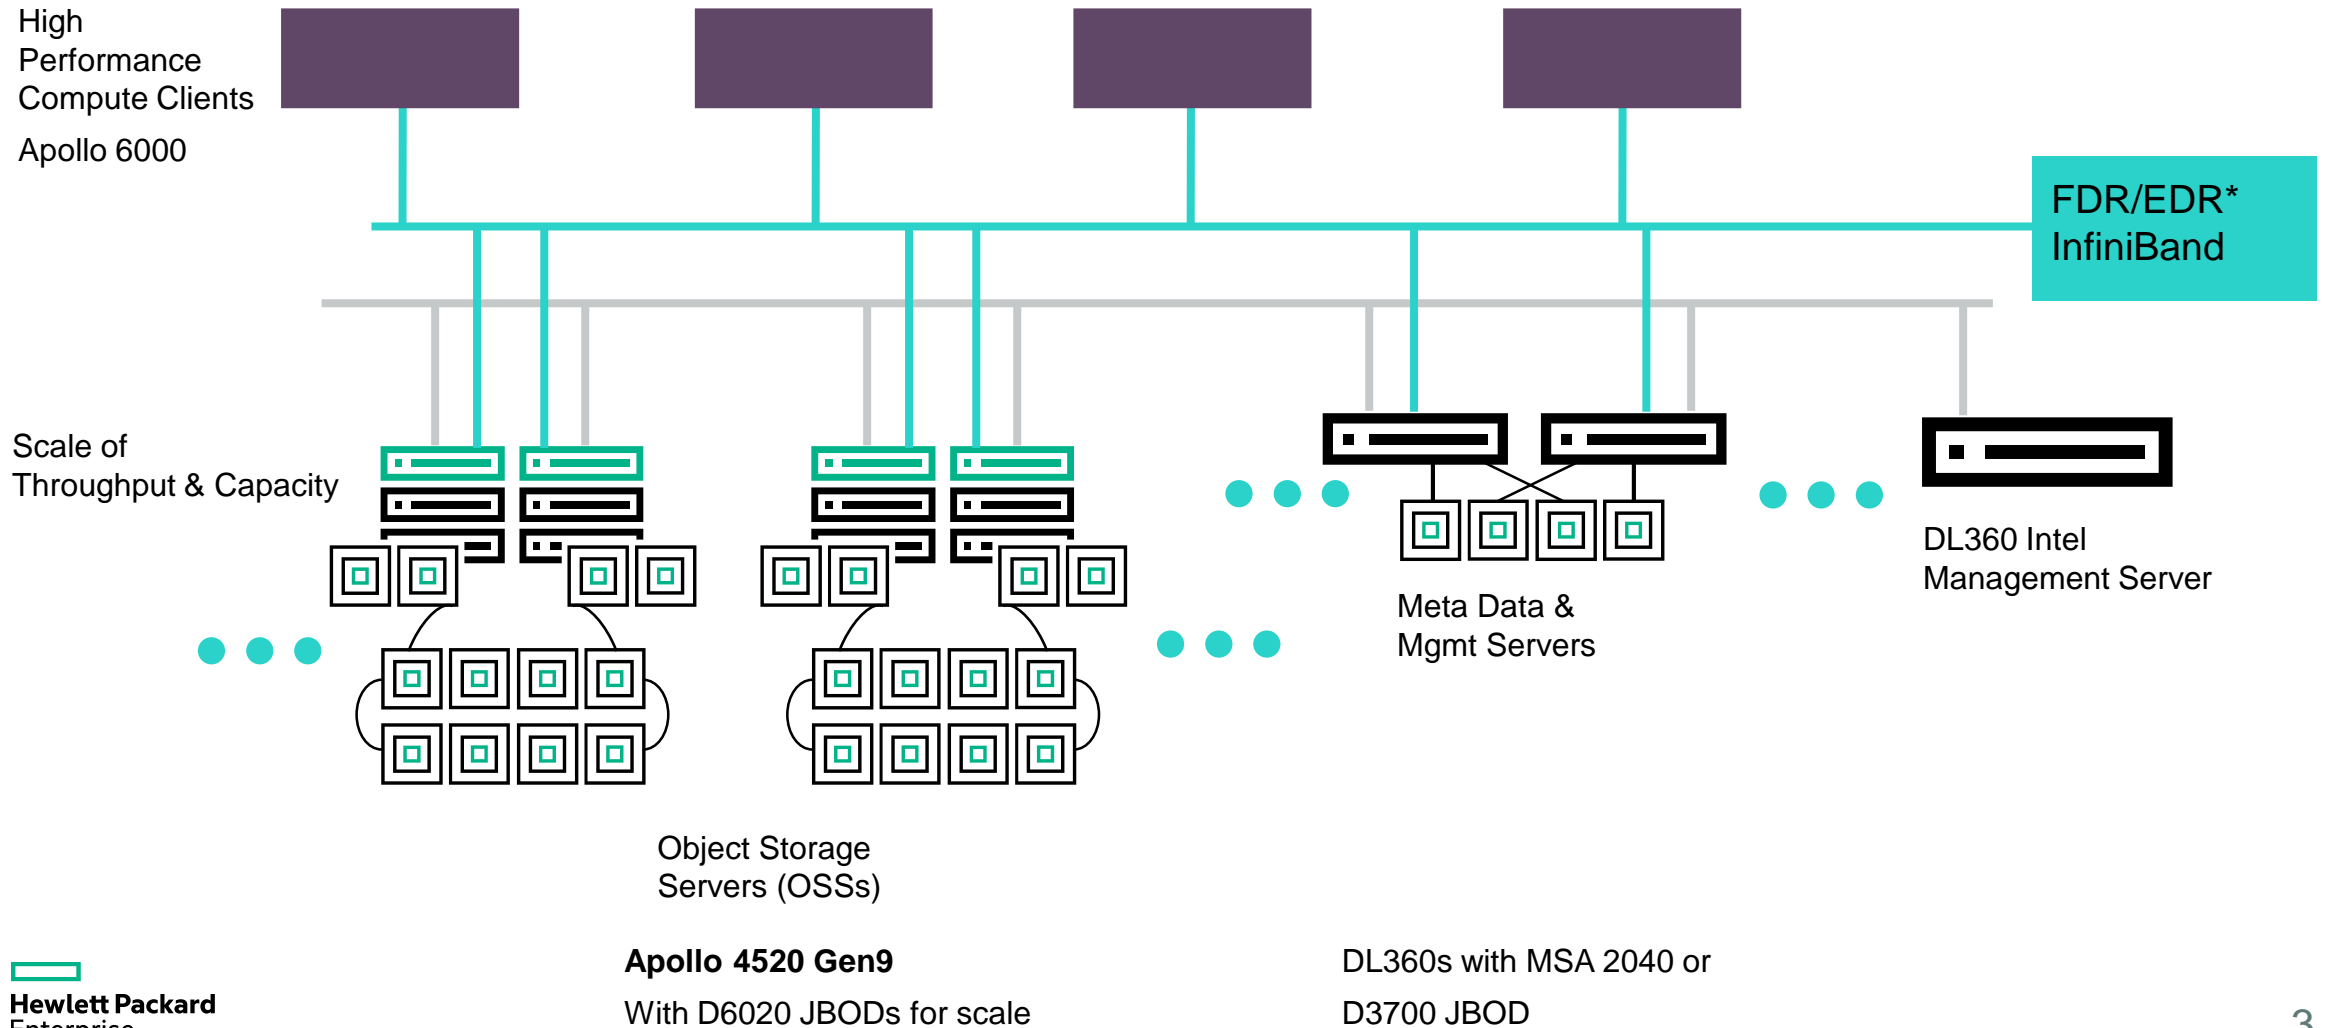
High Performance Compute Clients

Apollo 6000

FDR/EDR* InfiniBand

Scale of Throughput & Capacity

Meta Data & Mgmt Servers

DL360 Intel Management Server

Object Storage Servers (OSSs)

**Apollo 4520 Gen9**

With D6020 JBODs for scale

DL360s with MSA 2040 or

D3700 JBOD

Hewlett Packard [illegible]

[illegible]